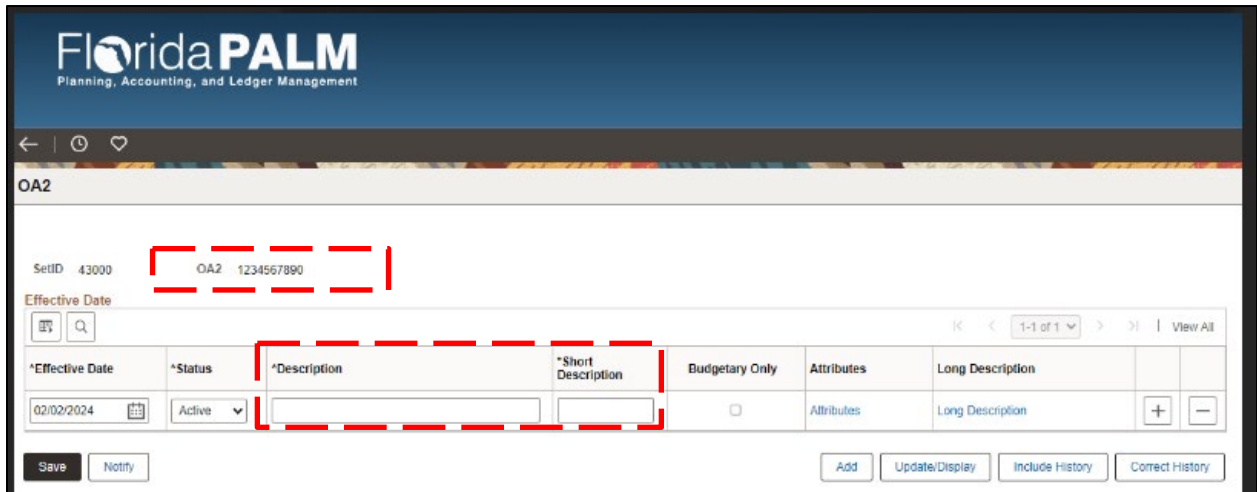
FloridaPALM
Planning, Accounting, and Ledger Management

OA2

SetID 43000 OA2 1234567890

Effective Date

1-1 of 1 View All

| *Effective Date | *Status | *Description | *Short Description | Budgetary Only | Attributes | Long Description | | |
|---|---|---|---|---|---|---|---|---|
| 02/02/2024 | Active | | | | Attributes | Long Description | + | − |

Save Notify

Add Update/Display Include History Correct History